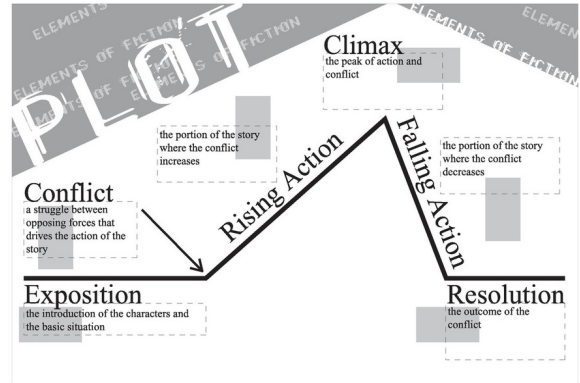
ELEMENTS
ELEMENTS OF FICTION
ELEMENTS OF FICTION
ELEMENTS OF FICTION
ELEMENTS OF FICTION
ELEMEN
PLOT

Climax
the peak of action and conflict

the portion of the story where the conflict increases

Rising Action

Falling Action

the portion of the story where the conflict decreases

Conflict
a struggle between opposing forces that drives the action of the story

Exposition
the introduction of the characters and the basic situation

Resolution
the outcome of the conflict